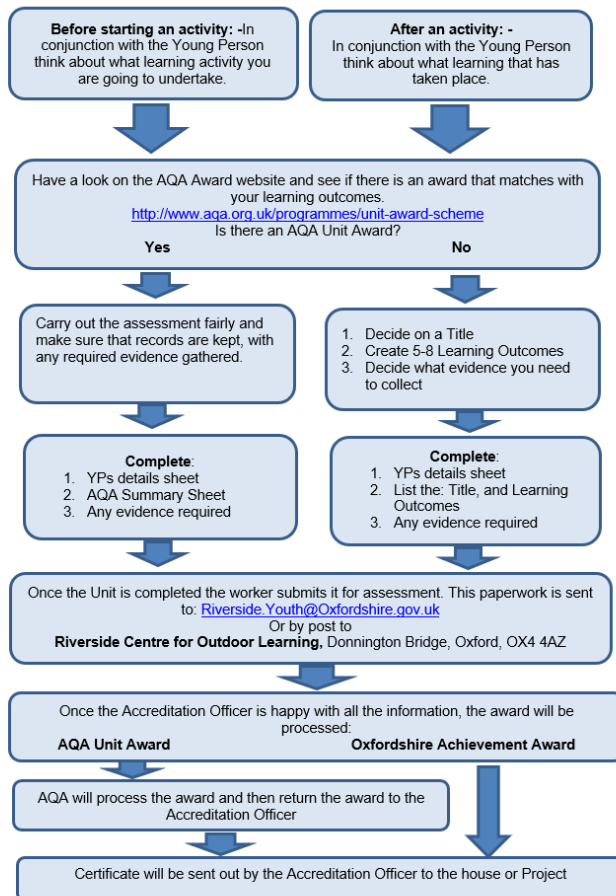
**Before starting an activity: -**In conjunction with the Young Person think about what learning activity you are going to undertake.

**After an activity: -**
In conjunction with the Young Person think about what learning that has taken place.

Have a look on the AQA Award website and see if there is an award that matches with your learning outcomes.
http://www.aqa.org.uk/programmes/unit-award-scheme
Is there an AQA Unit Award?
**Yes** **No**

Carry out the assessment fairly and make sure that records are kept, with any required evidence gathered.

1. Decide on a Title
2. Create 5-8 Learning Outcomes
3. Decide what evidence you need to collect

**Complete**:
1. YPs details sheet
2. AQA Summary Sheet
3. Any evidence required

**Complete**:
1. YPs details sheet
2. List the: Title, and Learning Outcomes
3. Any evidence required

Once the Unit is completed the worker submits it for assessment. This paperwork is sent to: Riverside.Youth@Oxfordshire.gov.uk
Or by post to
**Riverside Centre for Outdoor Learning,** Donnington Bridge, Oxford, OX4 4AZ

Once the Accreditation Officer is happy with all the information, the award will be processed:
**AQA Unit Award** **Oxfordshire Achievement Award**

AQA will process the award and then return the award to the Accreditation Officer

Certificate will be sent out by the Accreditation Officer to the house or Project